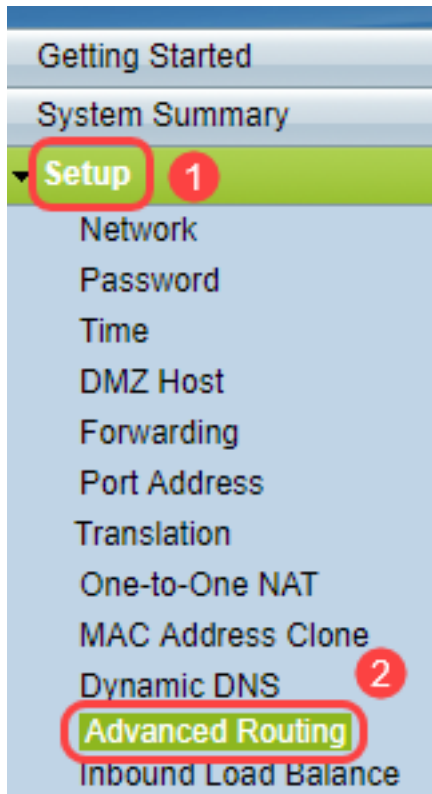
Getting Started

System Summary

Setup 1

Network

Password

Time

DMZ Host

Forwarding

Port Address

Translation

One-to-One NAT

MAC Address Clone

Dynamic DNS 2

Advanced Routing

Inbound Load Balance